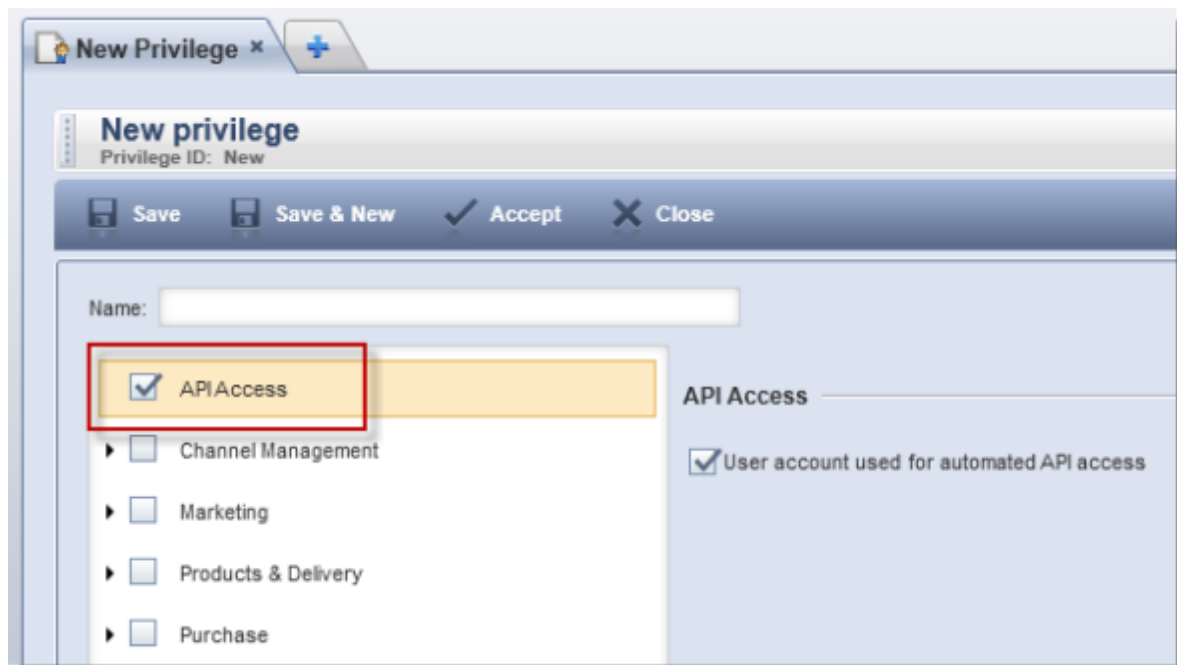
New Privilege ×

New privilege
Privilege ID: New

Save Save & New Accept Close

Name:

API Access
Channel Management
Marketing
Products & Delivery
Purchase

API Access

User account used for automated API access